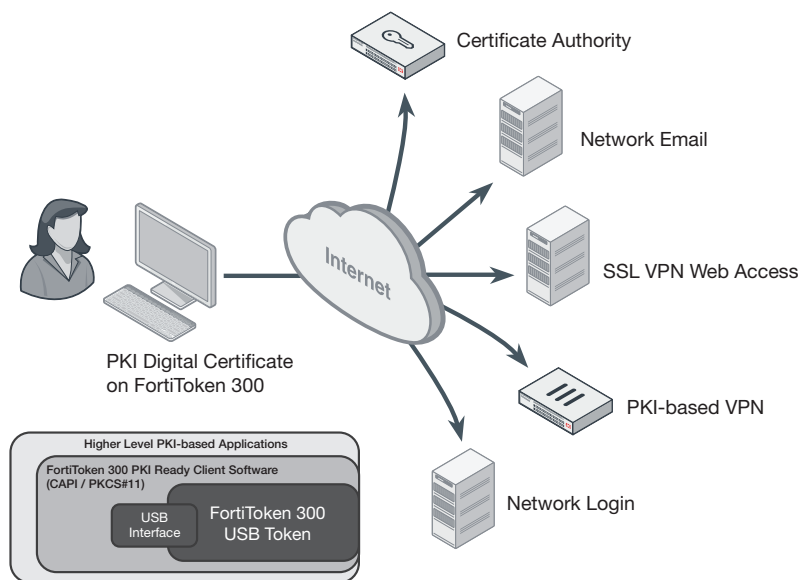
Certificate Authority

Network Email

Internet

SSL VPN Web Access

PKI Digital Certificate on FortiToken 300

PKI-based VPN

Higher Level PKI-based Applications

FortiToken 300 PKI Ready Client Software (CAPI / PKCS#11)

USB Interface

FortiToken 300 USB Token

Network Login